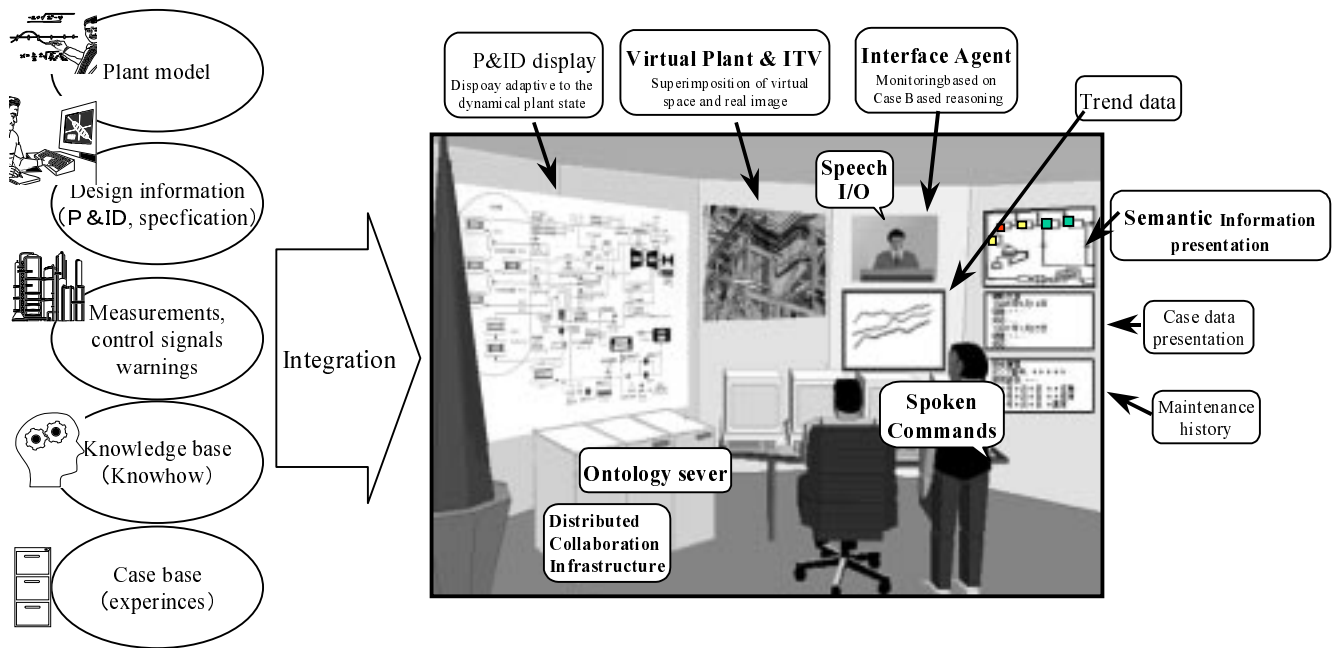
Plant model

Design information (P&ID, specfication)

Measurements, control signals warnings

Knowledge base (Knowhow)

Case base (experinces)

Integration

P&ID display
Dispoay adaptive to the dynamical plant state

Virtual Plant & ITV
Superimposition of virtual space and real image

Interface Agent
Monitoringbased on Case Based reasoning

Trend data

Speech I/O

Semantic Information presentation

Case data presentation

Maintenance history

Spoken Commands

Ontology sever

Distributed Collaboration Infrastructure